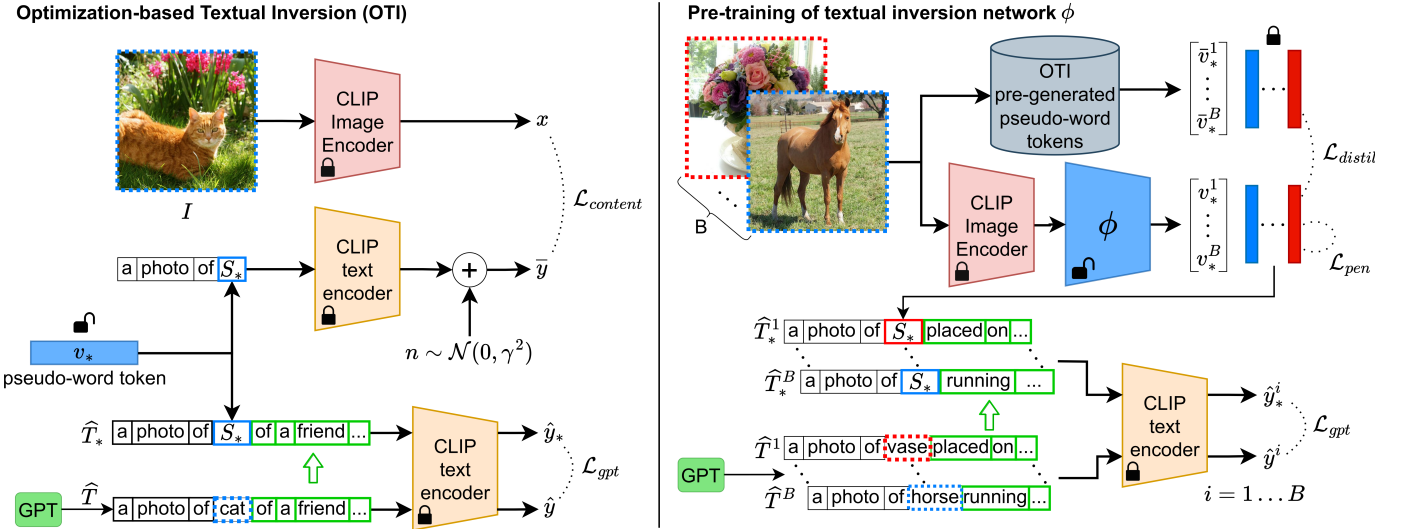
Optimization-based Textual Inversion (OTI)

CLIP Image Encoder

$x$

$I$

$\mathcal{L}_{content}$

a photo of $S_*$

CLIP text encoder

$\bar{y}$

$n \sim \mathcal{N}(0, \gamma^2)$

$v_*$

pseudo-word token

$\widehat{T}_*$ a photo of $S_*$ of a friend ...

CLIP text encoder

$\hat{y}_*$

$\mathcal{L}_{gpt}$

GPT

$\widehat{T}$ a photo of cat of a friend ...

$\hat{y}$

Pre-training of textual inversion network $\phi$

OTI pre-generated pseudo-word tokens

$\begin{bmatrix} \bar{v}_*^1 \\ \vdots \\ \bar{v}_*^B \end{bmatrix}$

$\mathcal{L}_{distil}$

B

CLIP Image Encoder

$\phi$

$\begin{bmatrix} v_*^1 \\ \vdots \\ v_*^B \end{bmatrix}$

$\mathcal{L}_{pen}$

$\widehat{T}_*^1$ a photo of $S_*$ placed on ...

$\widehat{T}_*^B$ a photo of $S_*$ running ...

CLIP text encoder

$\hat{y}_*^i$

$\mathcal{L}_{gpt}$

$\hat{y}^i$

GPT

$\widehat{T}^1$ a photo of vase placed on ...

$\widehat{T}^B$ a photo of horse running ...

$i = 1 \dots B$